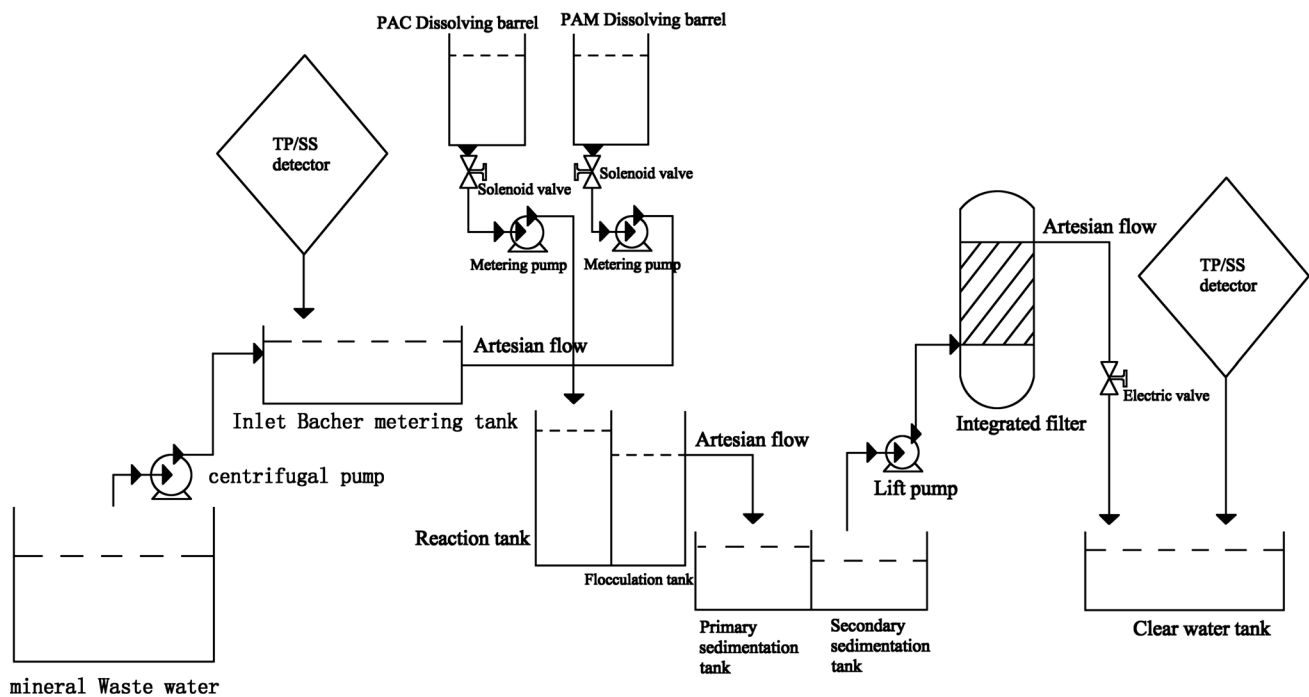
PAC Dissolving barrel
PAM Dissolving barrel
TP/SS detector
Solenoid valve
Solenoid valve
Metering pump
Metering pump
Artesian flow
TP/SS detector
Artesian flow
Inlet Bacher metering tank
Integrated filter
Electric valve
Artesian flow
centrifugal pump
Lift pump
Reaction tank
Flocculation tank
Primary sedimentation tank
Secondary sedimentation tank
Clear water tank
mineral Waste water